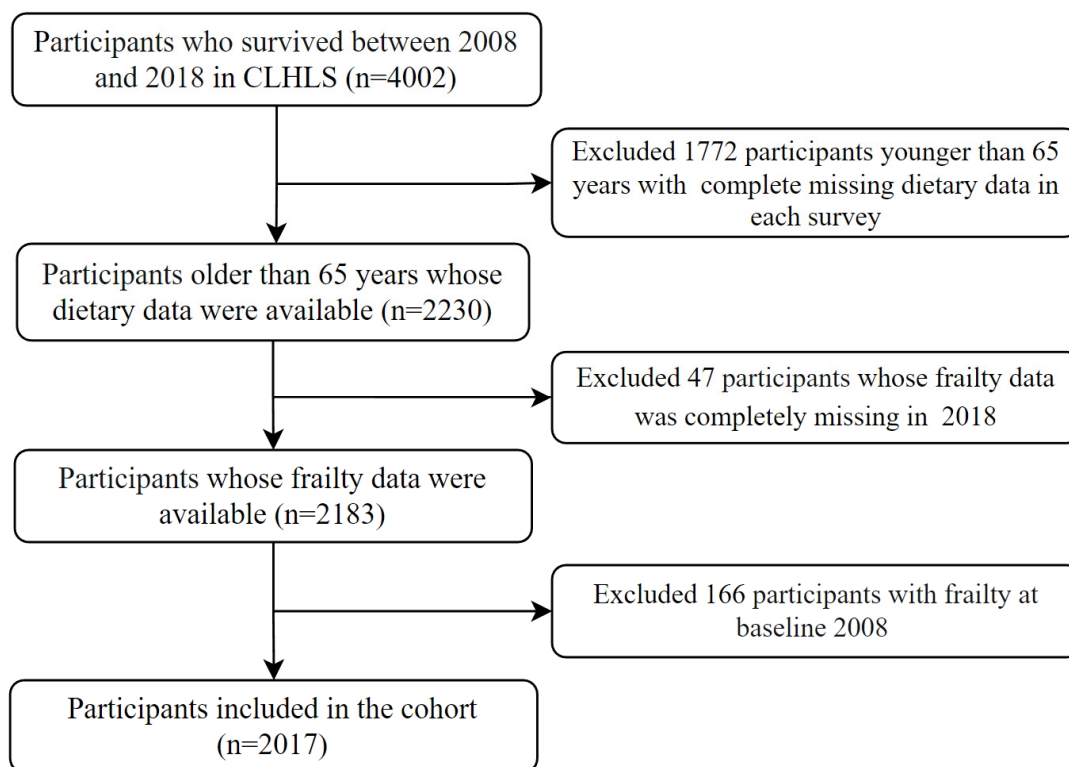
Participants who survived between 2008 and 2018 in CLHLS (n=4002)

Excluded 1772 participants younger than 65 years with complete missing dietary data in each survey

Participants older than 65 years whose dietary data were available (n=2230)

Excluded 47 participants whose frailty data was completely missing in 2018

Participants whose frailty data were available (n=2183)

Excluded 166 participants with frailty at baseline 2008

Participants included in the cohort (n=2017)